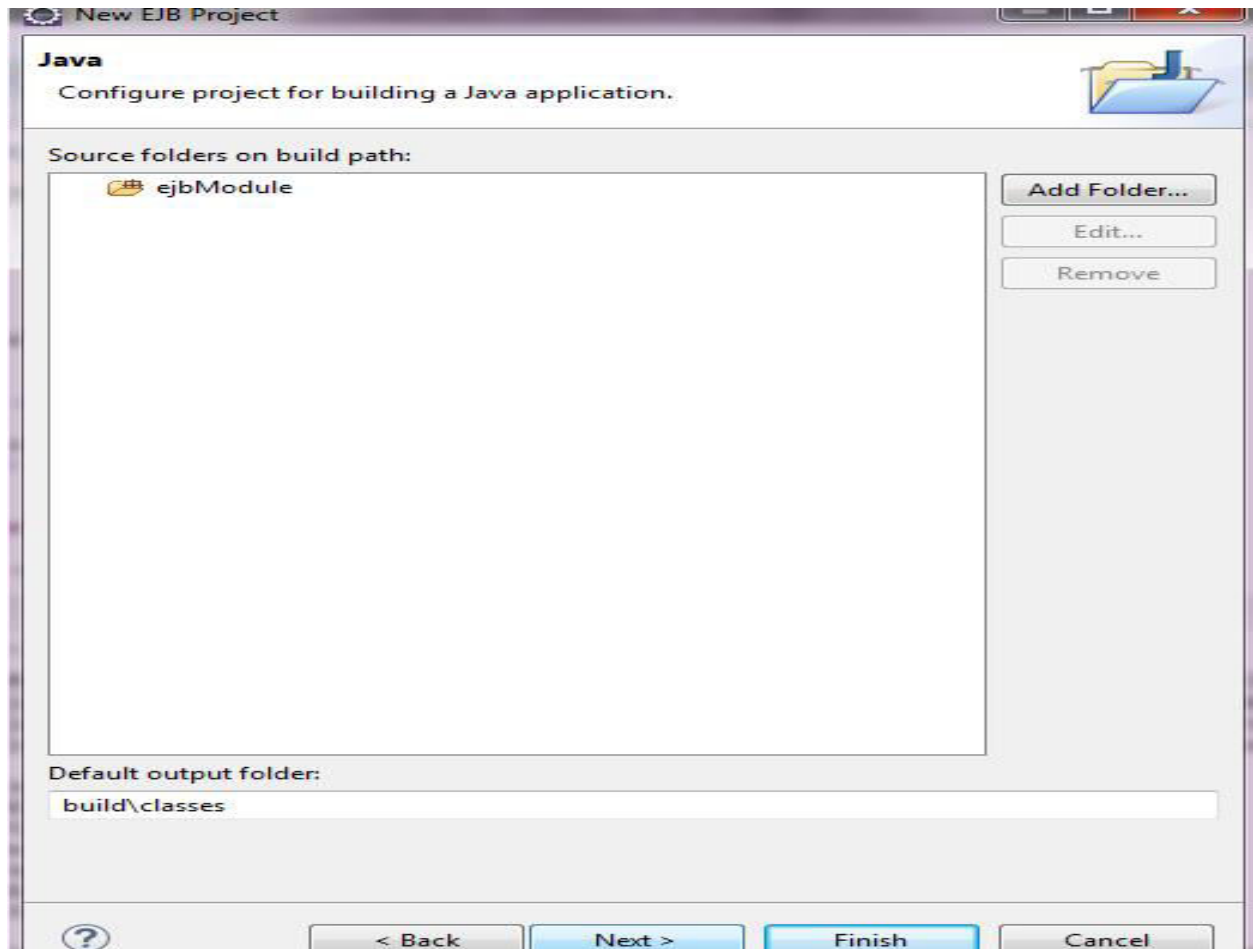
New EJB Project

Java
Configure project for building a Java application.

Source folders on build path:
ejbModule

Add Folder...
Edit...
Remove

Default output folder:
build\classes

?
< Back
Next >
Finish
Cancel